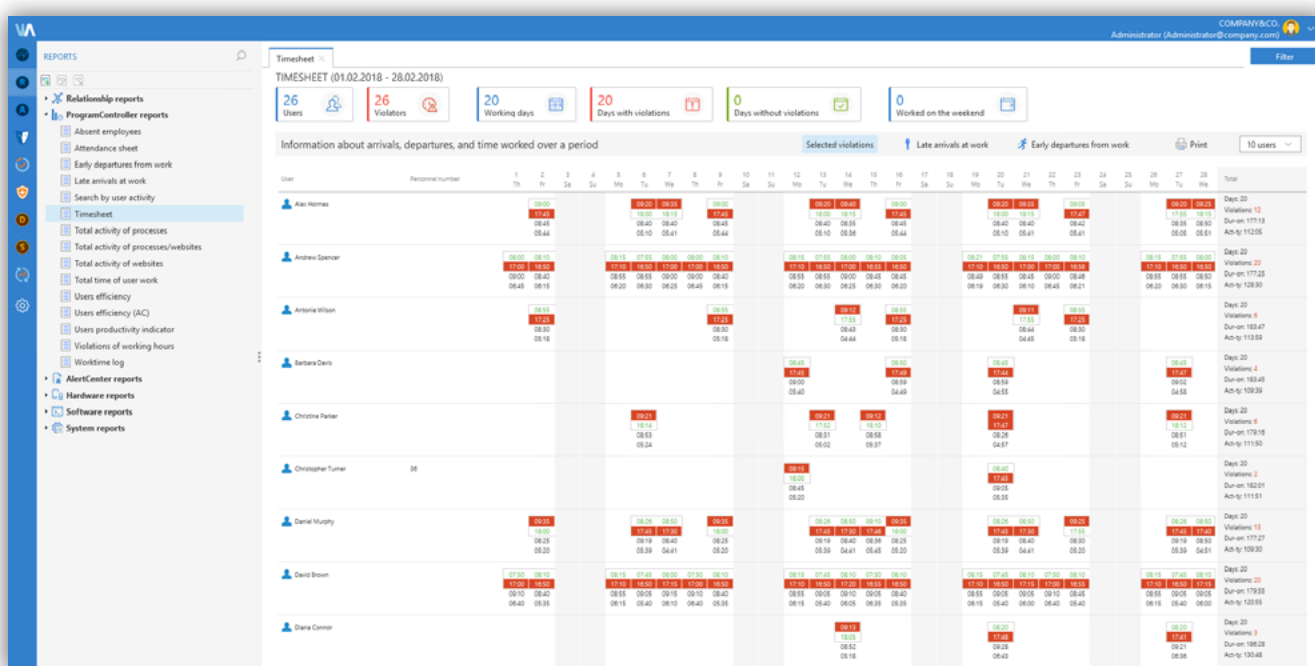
COMPANY&CO.
Administrator (Administrator@company.com)

REPORTS

Relationship reports
ProgramController reports
Absent employees
Attendance sheet
Early departures from work
Late arrivals at work
Search by user activity
Timesheet
Total activity of processes
Total activity of processes/websites
Total activity of websites
Total time of user work
Users efficiency
Users efficiency (AC)
Users productivity indicator
Violations of working hours
Worktime log
AlertCenter reports
Hardware reports
Software reports
System reports

Timesheet

Filter

TIMESHEET (01.02.2018 - 28.02.2018)

26 Users
26 Violators
20 Working days
20 Days with violations
0 Days without violations
0 Worked on the weekend

Information about arrivals, departures, and time worked over a period

Selected violations
Late arrivals at work
Early departures from work
Print
10 users

User
Personnel number

| User | Total |
|---|---|
| Alex Holmes | Days: 20 Violations: 12 Dur-on: 177:13 Act-ty: 112:05 |
| Andrew Spencer | Days: 20 Violations: 20 Dur-on: 177:25 Act-ty: 128:30 |
| Antonia Wilson | Days: 20 Violations: 6 Dur-on: 183:47 Act-ty: 113:59 |
| Barbara Davis | Days: 20 Violations: 4 Dur-on: 183:45 Act-ty: 109:39 |
| Christine Parker | Days: 20 Violations: 6 Dur-on: 179:16 Act-ty: 111:50 |
| Christopher Turner 36 | Days: 20 Violations: 2 Dur-on: 182:01 Act-ty: 111:51 |
| Daniel Murphy | Days: 20 Violations: 13 Dur-on: 177:27 Act-ty: 109:30 |
| David Brown | Days: 20 Violations: 20 Dur-on: 179:55 Act-ty: 120:55 |
| Diana Connor | Days: 20 Violations: 3 Dur-on: 186:28 Act-ty: 130:48 |